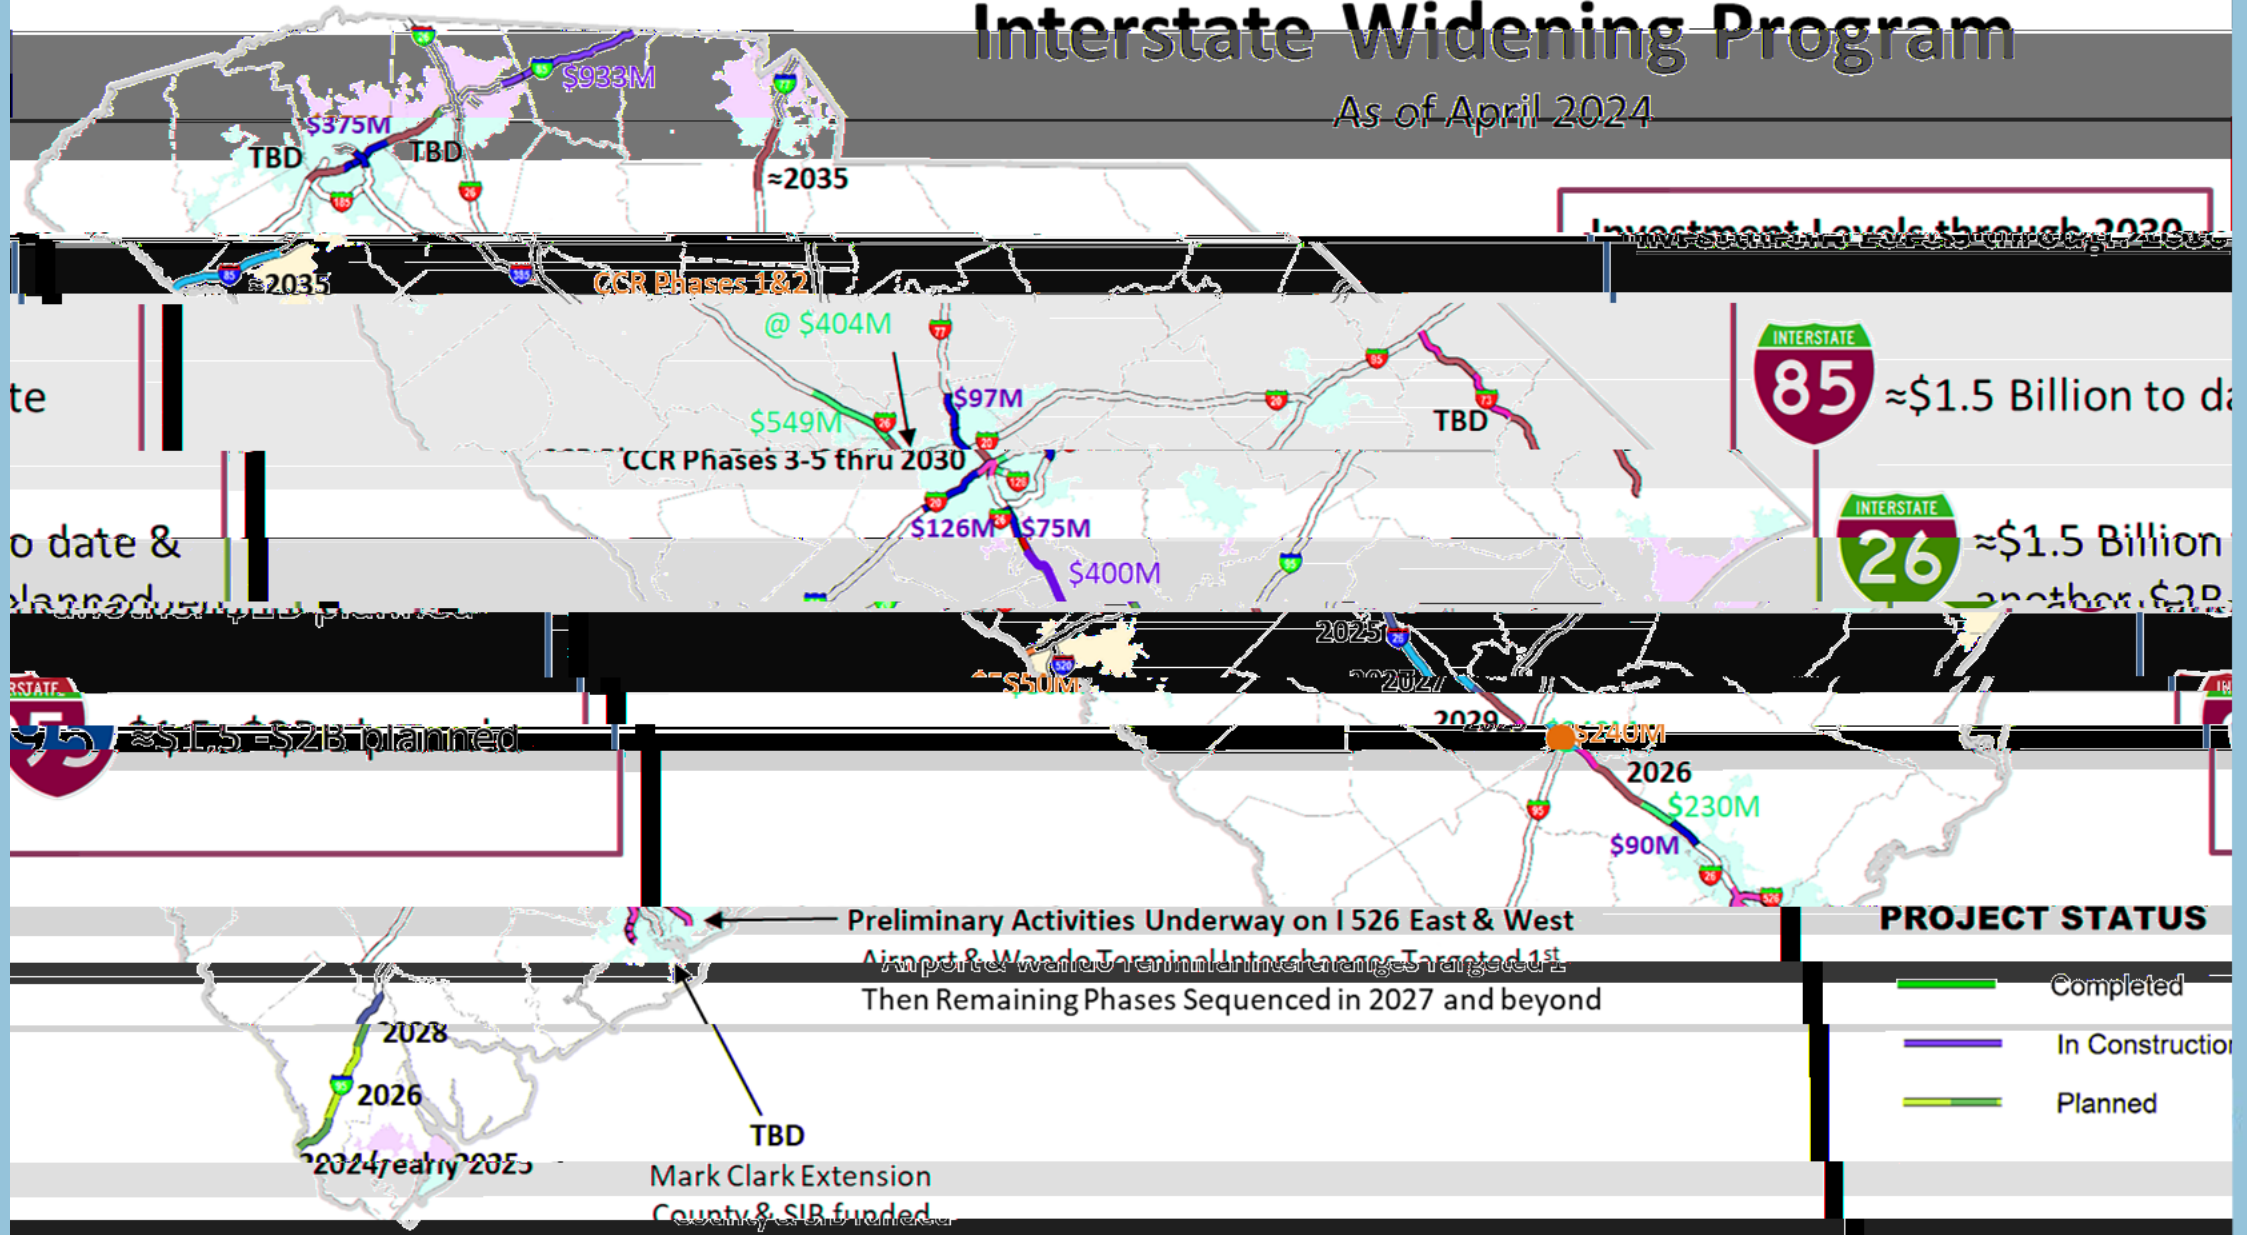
Interstate Widening Program

As of April 2024

$933M

$375M

TBD

TBD

≈2035

≈2035

Investment Levels through 2030

CCR Phases 1&2

@ $404M

te

$97M

$549M

TBD

INTERSTATE 85 ≈$1.5 Billion to da

CCR Phases 3-5 thru 2030

$126M

$75M

o date &

$400M

INTERSTATE 26 ≈$1.5 Billion

planned

another $2B

2025

$50M

2027

2029

$240M

≈$1.5 -$2B planned

2026

$230M

$90M

Preliminary Activities Underway on I 526 East & West

PROJECT STATUS

Airport & Wando Terminal Interchanges Targeted 1st

Then Remaining Phases Sequenced in 2027 and beyond

Completed

In Construction

2028

Planned

2026

TBD

2024/early 2025

Mark Clark Extension

County & SIB funded